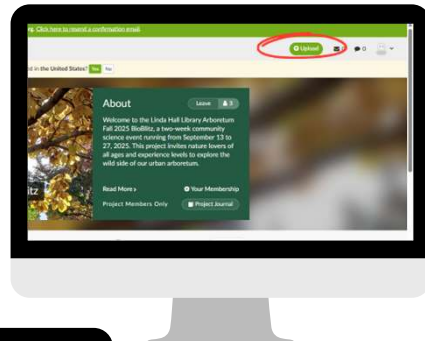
g. Click here to resend a confirmation email.

Upload

d in the United States? Yes No

About

Leave 3

Welcome to the Linda Hall Library Arboretum Fall 2025 BioBlitz, a two-week community science event running from September 13 to 27, 2025. This project invites nature lovers of all ages and experience levels to explore the wild side of our urban arboretum.

litz

Read More ›

Your Membership

Project Members Only

Project Journal